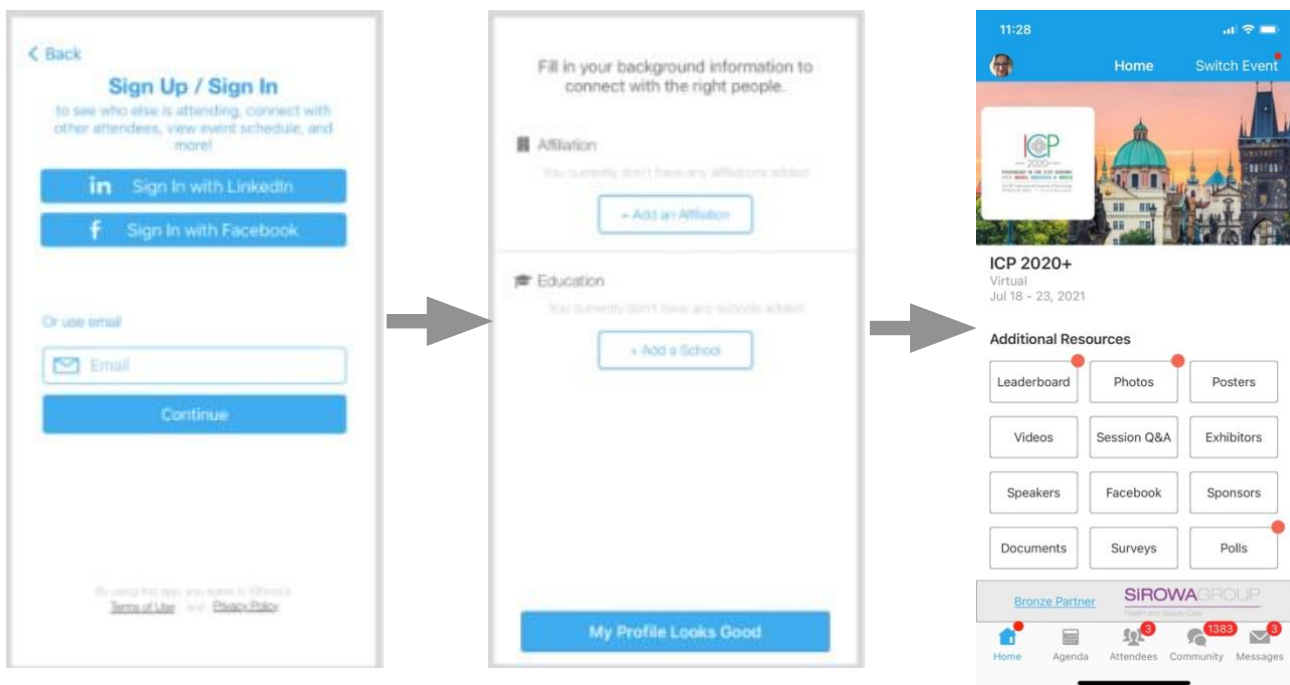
< Back

Sign Up / Sign In

to see who else is attending, connect with other attendees, view event schedule, and more!

Sign In with LinkedIn

Sign In with Facebook

Or use email

Email

Continue

By using this app, you agree to Whova's Terms of Use and Privacy Policy

Fill in your background information to connect with the right people.

Affiliation

You currently don't have any affiliations added

+ Add an Affiliation

Education

You currently don't have any schools added

+ Add a School

My Profile Looks Good

11:28

Home

Switch Event

ICP 2020

ICP 2020+

Virtual

Jul 18 - 23, 2021

Additional Resources

| Leaderboard | Photos | Posters |
|---|---|---|
| Videos | Session Q&A | Exhibitors |
| Speakers | Facebook | Sponsors |
| Documents | Surveys | Polls |

Bronze Partner

SIROWAGROUP

Home

Agenda

3 Attendees

1383 Community

3 Messages